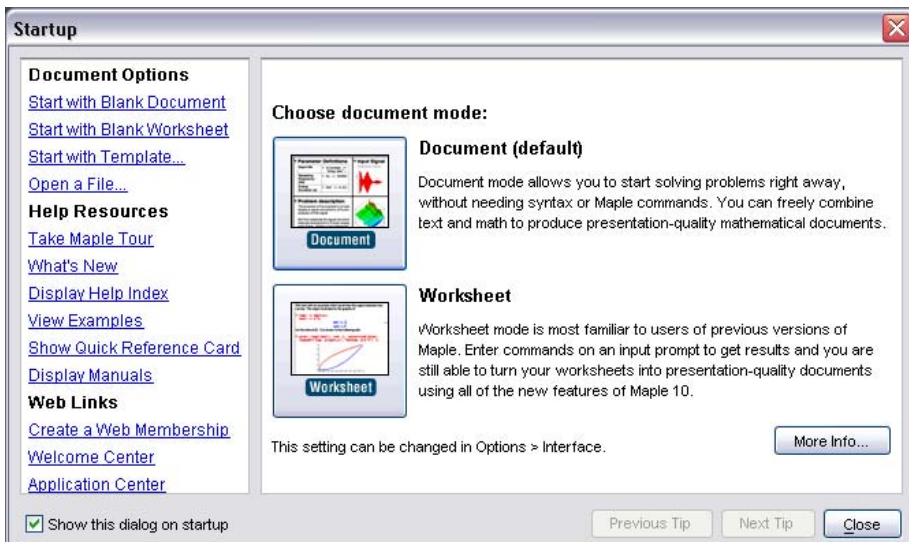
Startup

Document Options
Start with Blank Document
Start with Blank Worksheet
Start with Template...
Open a File...
Help Resources
Take Maple Tour
What's New
Display Help Index
View Examples
Show Quick Reference Card
Display Manuals
Web Links
Create a Web Membership
Welcome Center
Application Center

Choose document mode:

Document (default)

Document mode allows you to start solving problems right away, without needing syntax or Maple commands. You can freely combine text and math to produce presentation-quality mathematical documents.

Document

Worksheet

Worksheet mode is most familiar to users of previous versions of Maple. Enter commands on an input prompt to get results and you are still able to turn your worksheets into presentation-quality documents using all of the new features of Maple 10.

Worksheet

This setting can be changed in Options > Interface.

More Info...

Show this dialog on startup

Previous Tip
Next Tip
Close